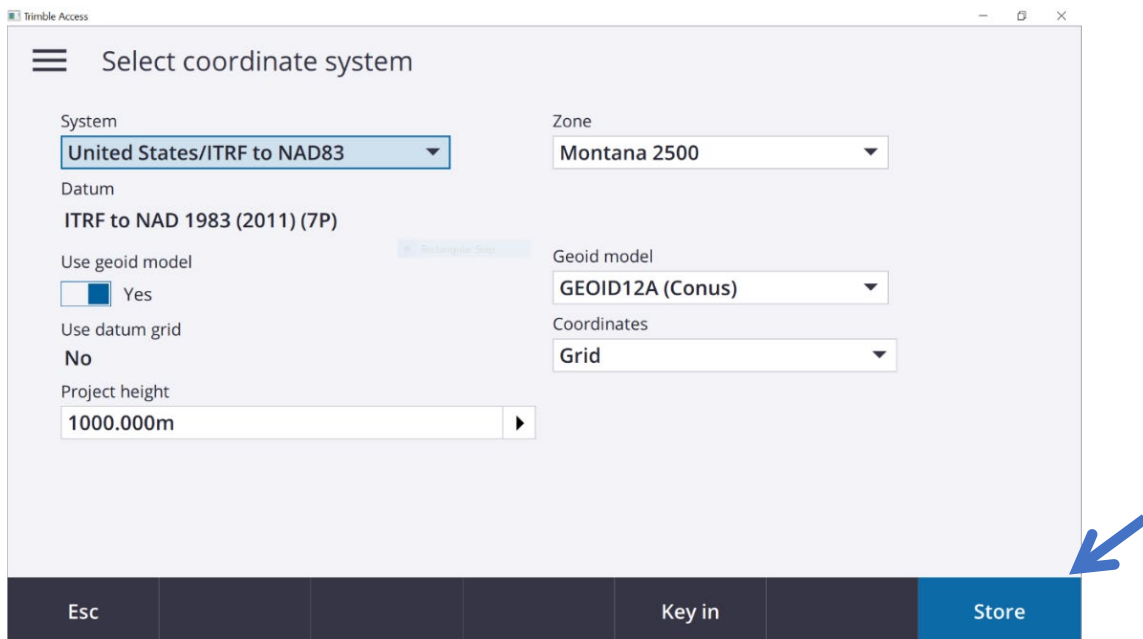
Trimble Access

Select coordinate system

System
United States/ITRF to NAD83

Datum
ITRF to NAD 1983 (2011) (7P)

Use geoid model
Yes

Use datum grid
No

Project height
1000.000m

Zone
Montana 2500

Geoid model
GEOID12A (Conus)

Coordinates
Grid

Esc
Key in
Store